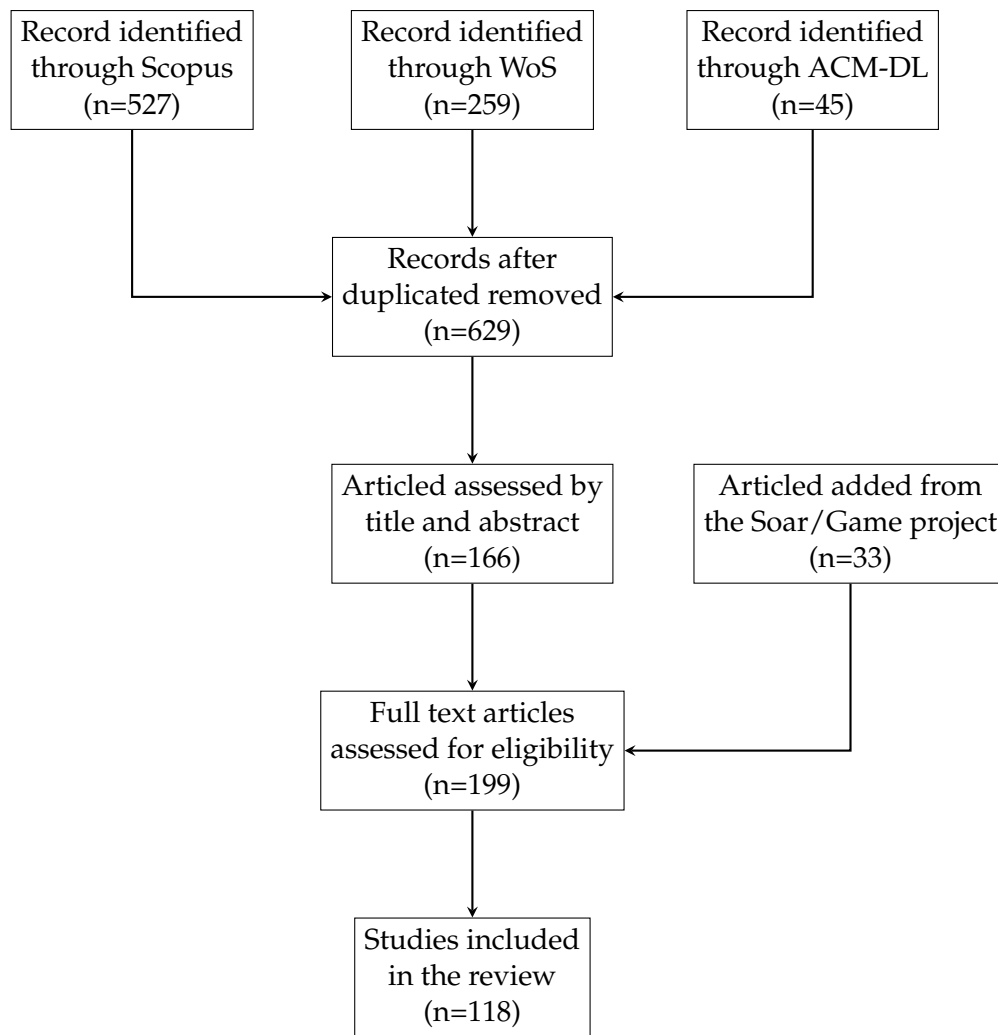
Record identified through Scopus (n=527)

Record identified through WoS (n=259)

Record identified through ACM-DL (n=45)

Records after duplicated removed (n=629)

Articled assessed by title and abstract (n=166)

Articled added from the Soar/Game project (n=33)

Full text articles assessed for eligibility (n=199)

Studies included in the review (n=118)